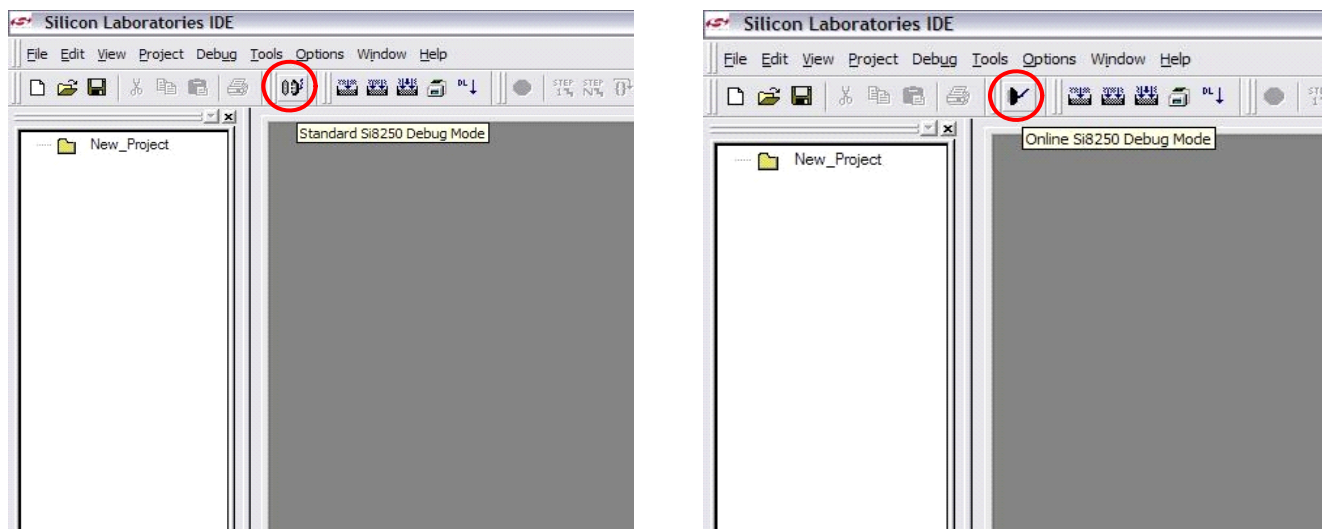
Silicon Laboratories IDE

File Edit View Project Debug Tools Options Window Help

DL STEP STEP

New_Project

Standard Si8250 Debug Mode

Silicon Laboratories IDE

File Edit View Project Debug Tools Options Window Help

DL STEP

New_Project

Online Si8250 Debug Mode